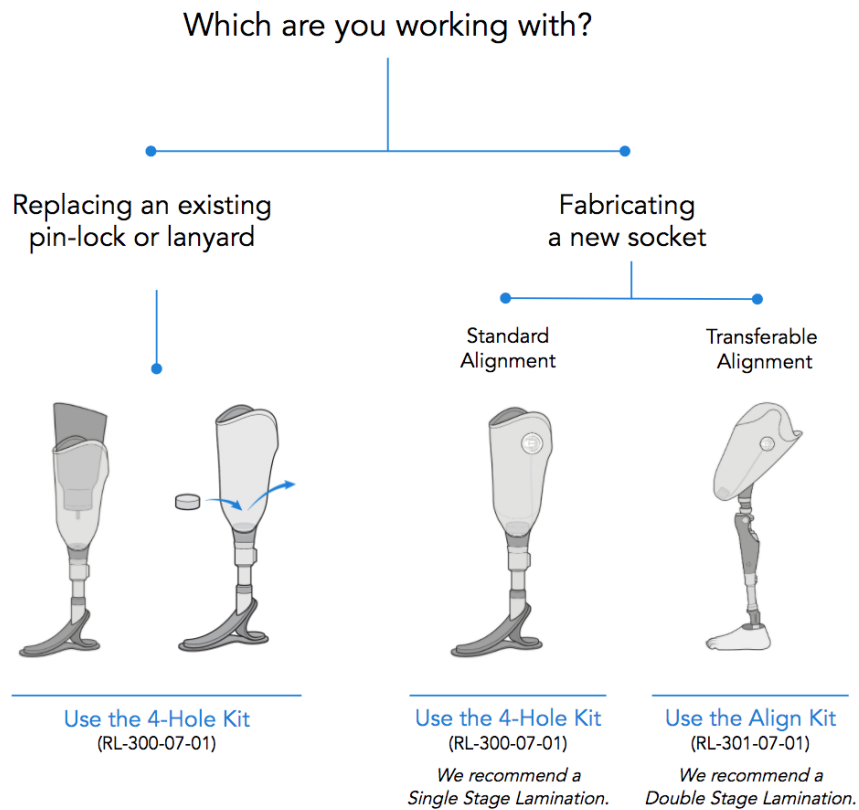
Which are you working with?

Replacing an existing pin-lock or lanyard

Fabricating a new socket

Standard Alignment

Transferable Alignment

Use the 4-Hole Kit
(RL-300-07-01)

Use the 4-Hole Kit
(RL-300-07-01)
We recommend a Single Stage Lamination.

Use the Align Kit
(RL-301-07-01)
We recommend a Double Stage Lamination.